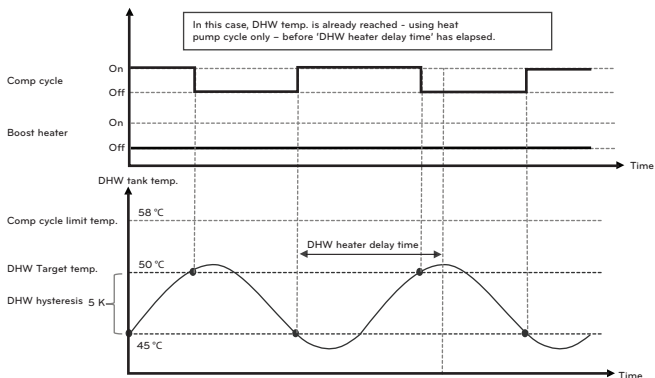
In this case, DHW temp. is already reached - using heat pump cycle only – before 'DHW heater delay time' has elapsed.

Comp cycle
On
Off

Boost heater
On
Off

Time

DHW tank temp.

Comp cycle limit temp.
58 ℃

DHW heater delay time

DHW Target temp.
50 ℃

DHW hysteresis 5 K

45 ℃

Time